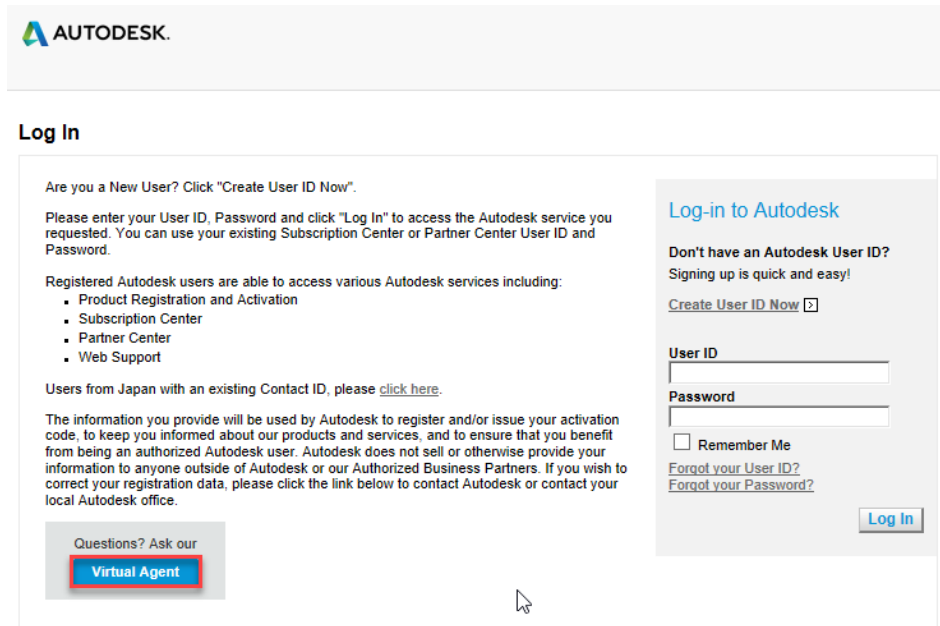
AUTODESK.

Log In

Are you a New User? Click "Create User ID Now".

Please enter your User ID, Password and click "Log In" to access the Autodesk service you requested. You can use your existing Subscription Center or Partner Center User ID and Password.

Registered Autodesk users are able to access various Autodesk services including:
- Product Registration and Activation
- Subscription Center
- Partner Center
- Web Support

Users from Japan with an existing Contact ID, please click here.

The information you provide will be used by Autodesk to register and/or issue your activation code, to keep you informed about our products and services, and to ensure that you benefit from being an authorized Autodesk user. Autodesk does not sell or otherwise provide your information to anyone outside of Autodesk or our Authorized Business Partners. If you wish to correct your registration data, please click the link below to contact Autodesk or contact your local Autodesk office.

Questions? Ask our
Virtual Agent

Log-in to Autodesk

Don't have an Autodesk User ID?
Signing up is quick and easy!

Create User ID Now

User ID

Password

Remember Me

Forgot your User ID?
Forgot your Password?

Log In